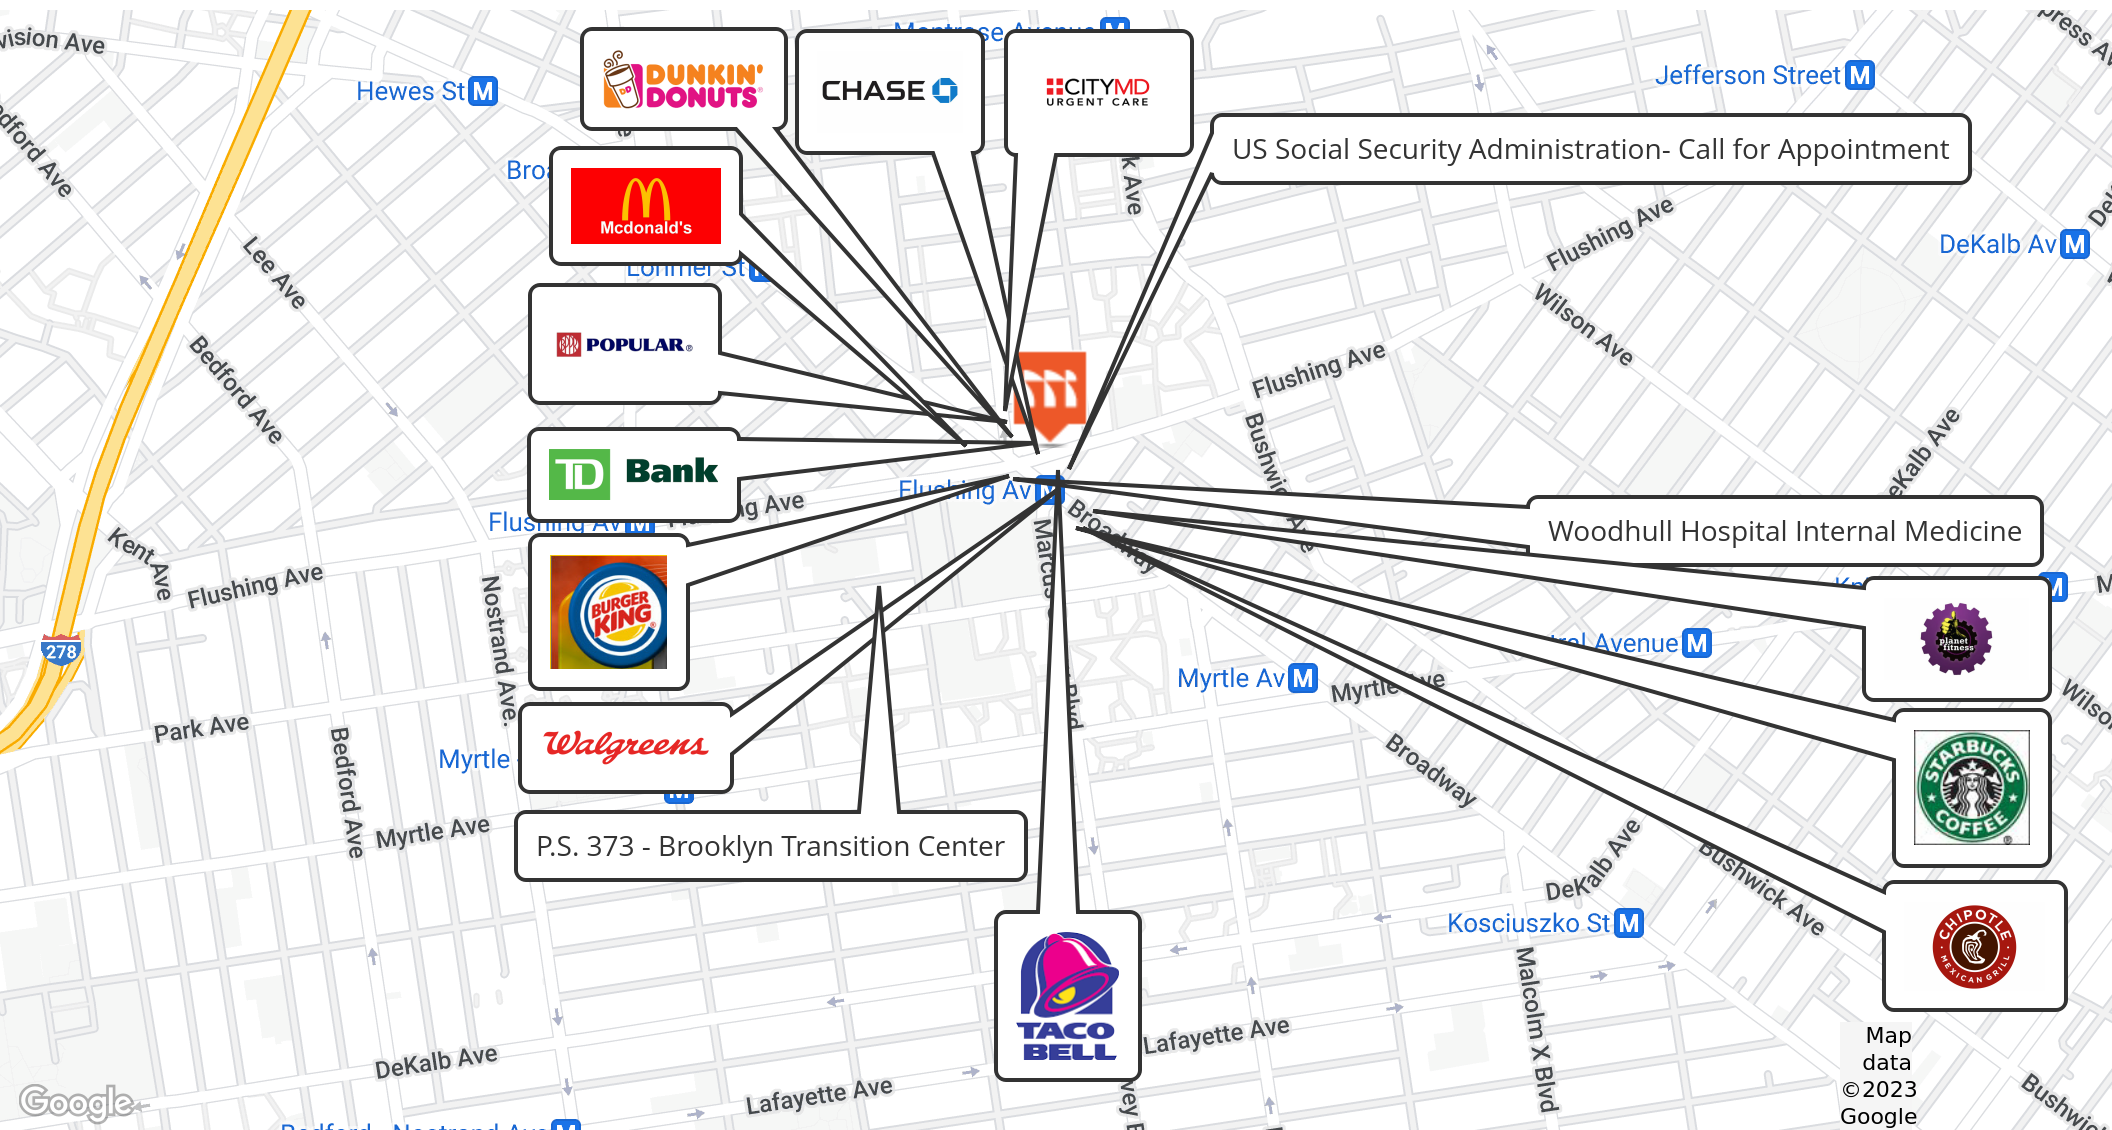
Division Ave
Hewes St M
Montrose Avenue M
Jefferson Street M
DUNKIN' DONUTS
CHASE
CITYMD URGENT CARE
US Social Security Administration- Call for Appointment
Bedford Ave
Lee Ave
Mcdonald's
Lorimer St
Flushing Ave
DeKalb Av M
Wilson Ave
POPULAR
Flushing Ave
Bedford Ave
Bushwick Ave
DeKalb Ave
TD Bank
Flushing Av M
Flushing Av M
Broadway
Woodhull Hospital Internal Medicine
Kent Ave
Flushing Ave
BURGER KING
Nostrand Ave.
Marcus Garvey Blvd
278
Central Avenue M
planet fitness
Myrtle Av M
Myrtle Ave
Park Ave
Walgreens
Myrtle
Broadway
Bedford Ave
Myrtle Ave
STARBUCKS COFFEE
P.S. 373 - Brooklyn Transition Center
DeKalb Ave
Bushwick Ave
Kosciuszko St M
CHIPOTLE MEXICAN GRILL
TACO BELL
Lafayette Ave
Malcolm X Blvd
DeKalb Ave
Lafayette Ave
Map data ©2023 Google
Google
Bedford - Nostrand Av M
Bushwick